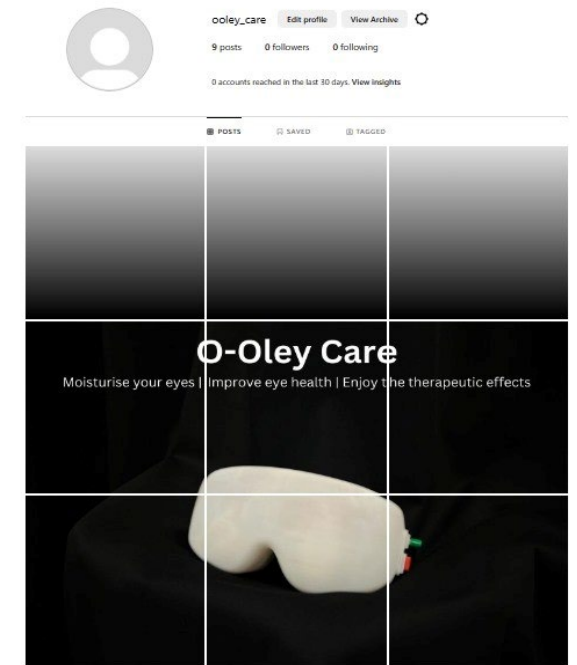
ooley_care Edit profile View Archive

9 posts 0 followers 0 following

0 accounts reached in the last 30 days. View insights

POSTS SAVED TAGGED

O-Oley Care

Moisturise your eyes | Improve eye health | Enjoy the therapeutic effects